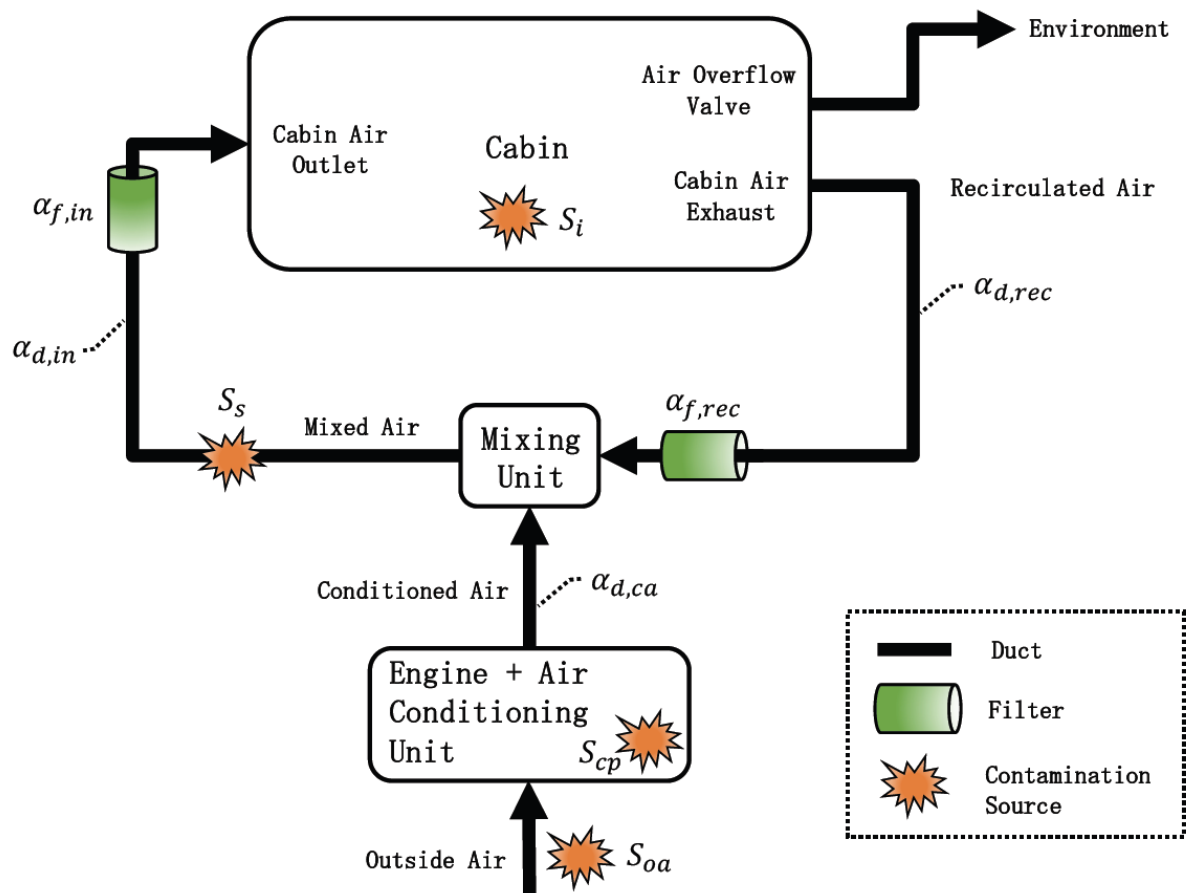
Environment

Cabin Air Outlet

Cabin

Air Overflow Valve

Cabin Air Exhaust

$S_i$

Recirculated Air

$\alpha_{f,in}$

$\alpha_{d,in}$

$\alpha_{d,rec}$

$S_s$

Mixed Air

Mixing Unit

$\alpha_{f,rec}$

Conditioned Air

$\alpha_{d,ca}$

Engine + Air Conditioning Unit

$S_{cp}$

Outside Air

$S_{oa}$

Duct

Filter

Contamination Source